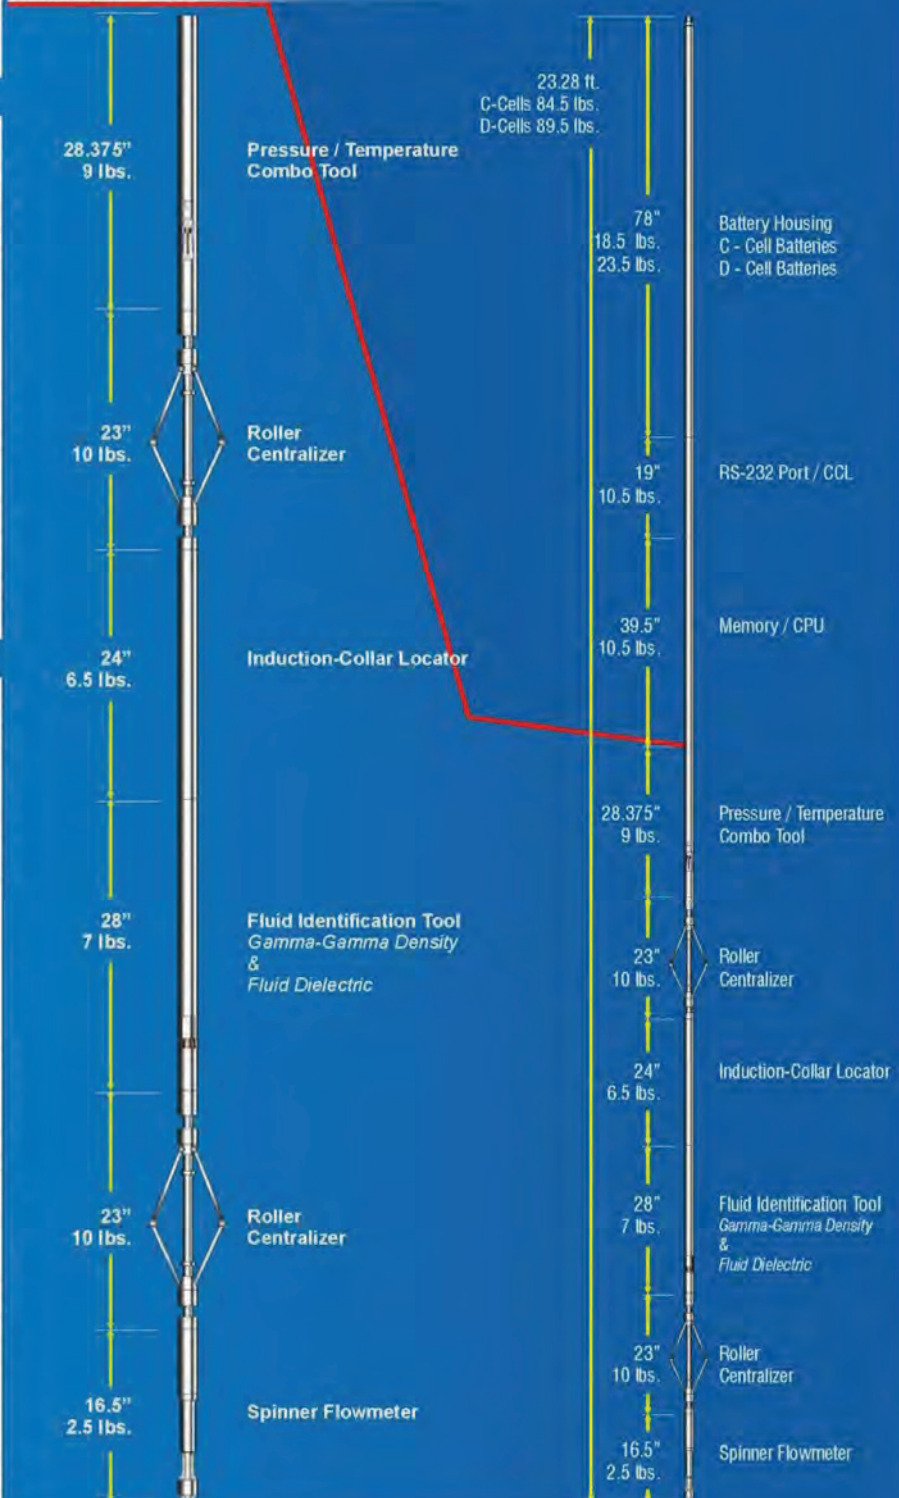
28.375"
9 lbs.

Pressure / Temperature Combo Tool

23"
10 lbs.

Roller Centralizer

24"
6.5 lbs.

Induction-Collar Locator

28"
7 lbs.

Fluid Identification Tool
Gamma-Gamma Density
&
Fluid Dielectric

23"
10 lbs.

Roller Centralizer

16.5"
2.5 lbs.

Spinner Flowmeter

23.28 ft.
C-Cells 84.5 lbs.
D-Cells 89.5 lbs.

78"
18.5 lbs.
23.5 lbs.

Battery Housing
C - Cell Batteries
D - Cell Batteries

19"
10.5 lbs.

RS-232 Port / CCL

39.5"
10.5 lbs.

Memory / CPU

28.375"
9 lbs.

Pressure / Temperature Combo Tool

23"
10 lbs.

Roller Centralizer

24"
6.5 lbs.

Induction-Collar Locator

28"
7 lbs.

Fluid Identification Tool
Gamma-Gamma Density
&
Fluid Dielectric

23"
10 lbs.

Roller Centralizer

16.5"
2.5 lbs.

Spinner Flowmeter